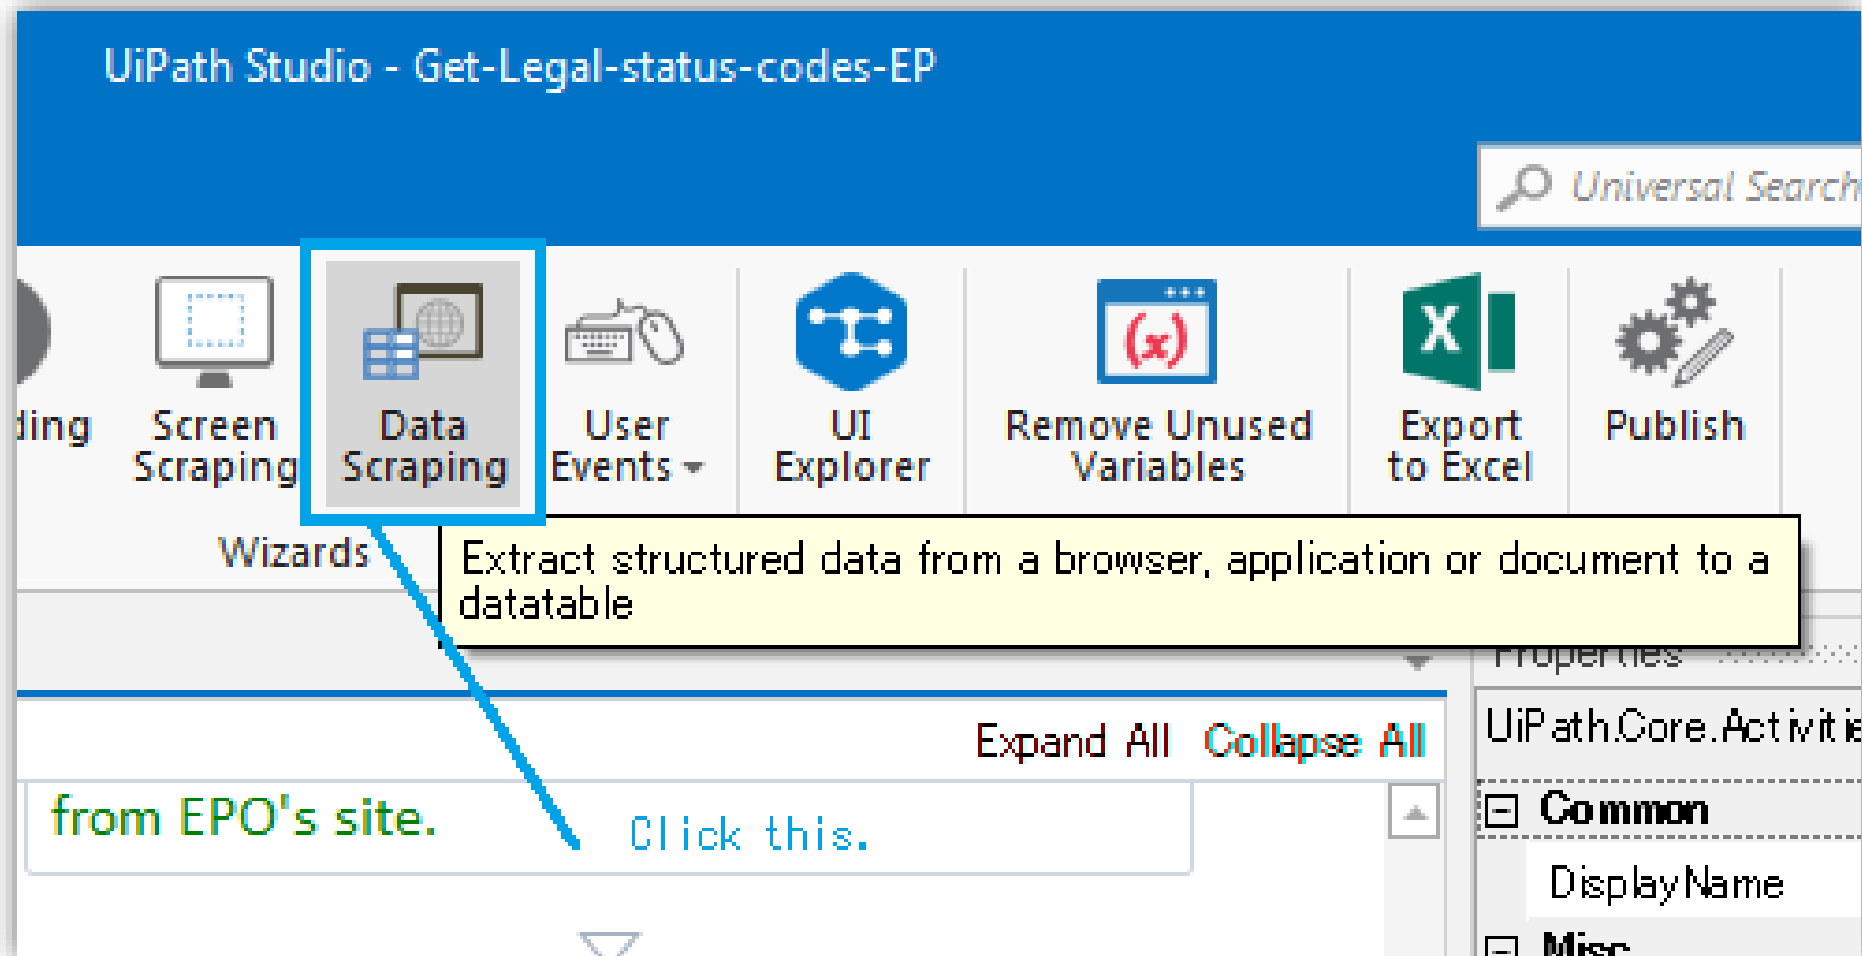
UiPath Studio - Get-Legal-status-codes-EP

Universal Search

ding

Screen Scraping

Data Scraping

User Events

UI Explorer

Remove Unused Variables

Export to Excel

Publish

Wizards

Extract structured data from a browser, application or document to a datatable

Properties

Expand All Collapse All

UiPath.Core.Activitie

from EPO's site.

Click this.

Common

DisplayName

Misc